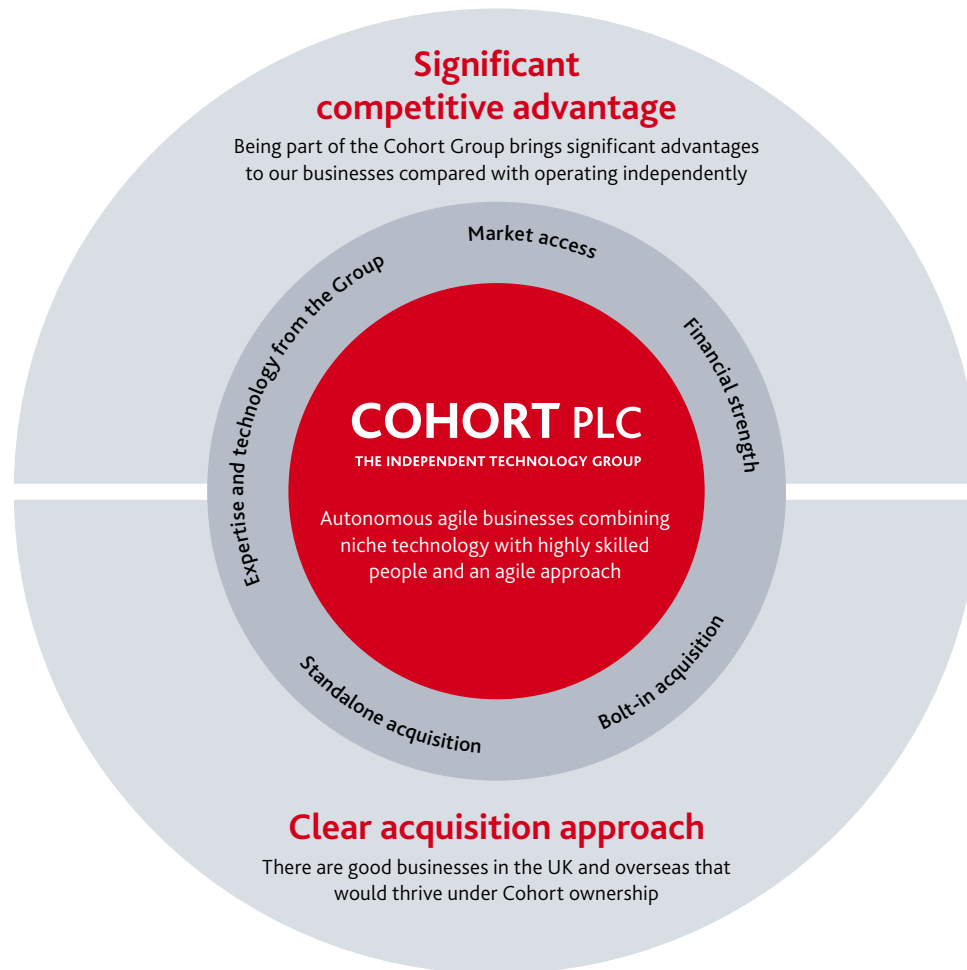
Significant competitive advantage

Being part of the Cohort Group brings significant advantages to our businesses compared with operating independently

Market access

Financial strength

Expertise and technology from the Group

COHORT PLC

THE INDEPENDENT TECHNOLOGY GROUP

Autonomous agile businesses combining niche technology with highly skilled people and an agile approach

Standalone acquisition

Bolt-in acquisition

Clear acquisition approach

There are good businesses in the UK and overseas that would thrive under Cohort ownership